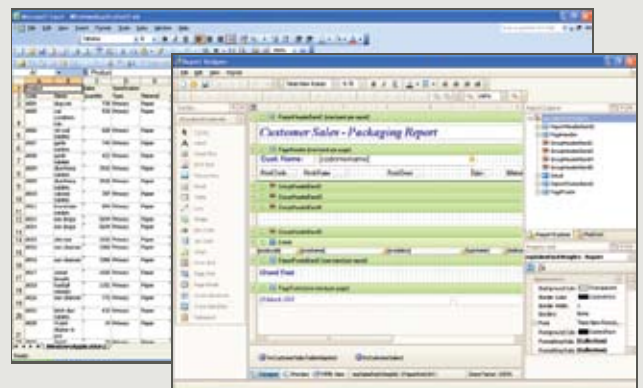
Report Designer

Customer Sales - Packaging Report

Cust. Name:

[customername]

Prod Code

Prod Desc

[productid]

[prodname]

[uom]

[quantity]

[salesamount]

Grand Total:

Preview

Report Explorer

Properties